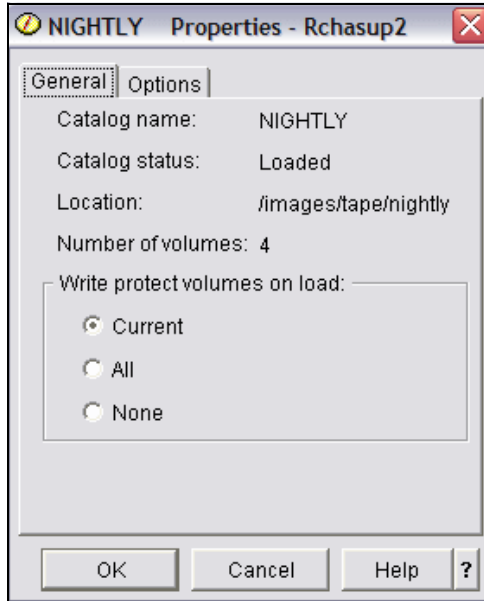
NIGHTLY Properties - Rchasup2

General Options

Catalog name: NIGHTLY

Catalog status: Loaded

Location: /images/tape/nightly

Number of volumes: 4

Write protect volumes on load:

Current

All

None

OK Cancel Help ?